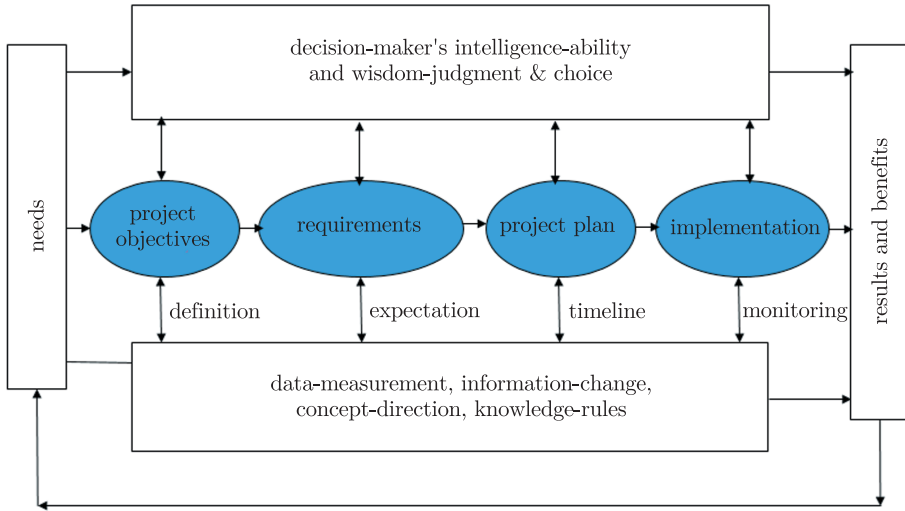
decision-maker's intelligence-ability and wisdom-judgment & choice

needs

project objectives

requirements

project plan

implementation

results and benefits

definition

expectation

timeline

monitoring

data-measurement, information-change, concept-direction, knowledge-rules